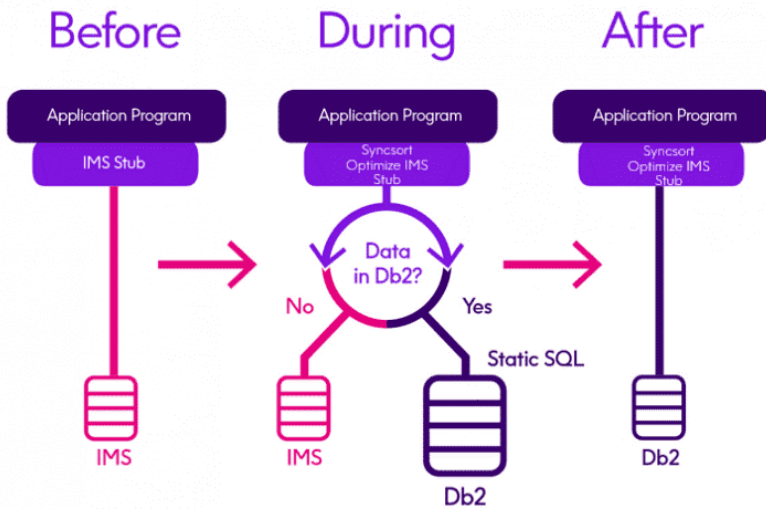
Before

Application Program

IMS Stub

IMS

During

Application Program

Syncsort Optimize IMS Stub

Data in Db2?

No

Yes

Static SQL

IMS

Db2

After

Application Program

Syncsort Optimize IMS Stub

Db2